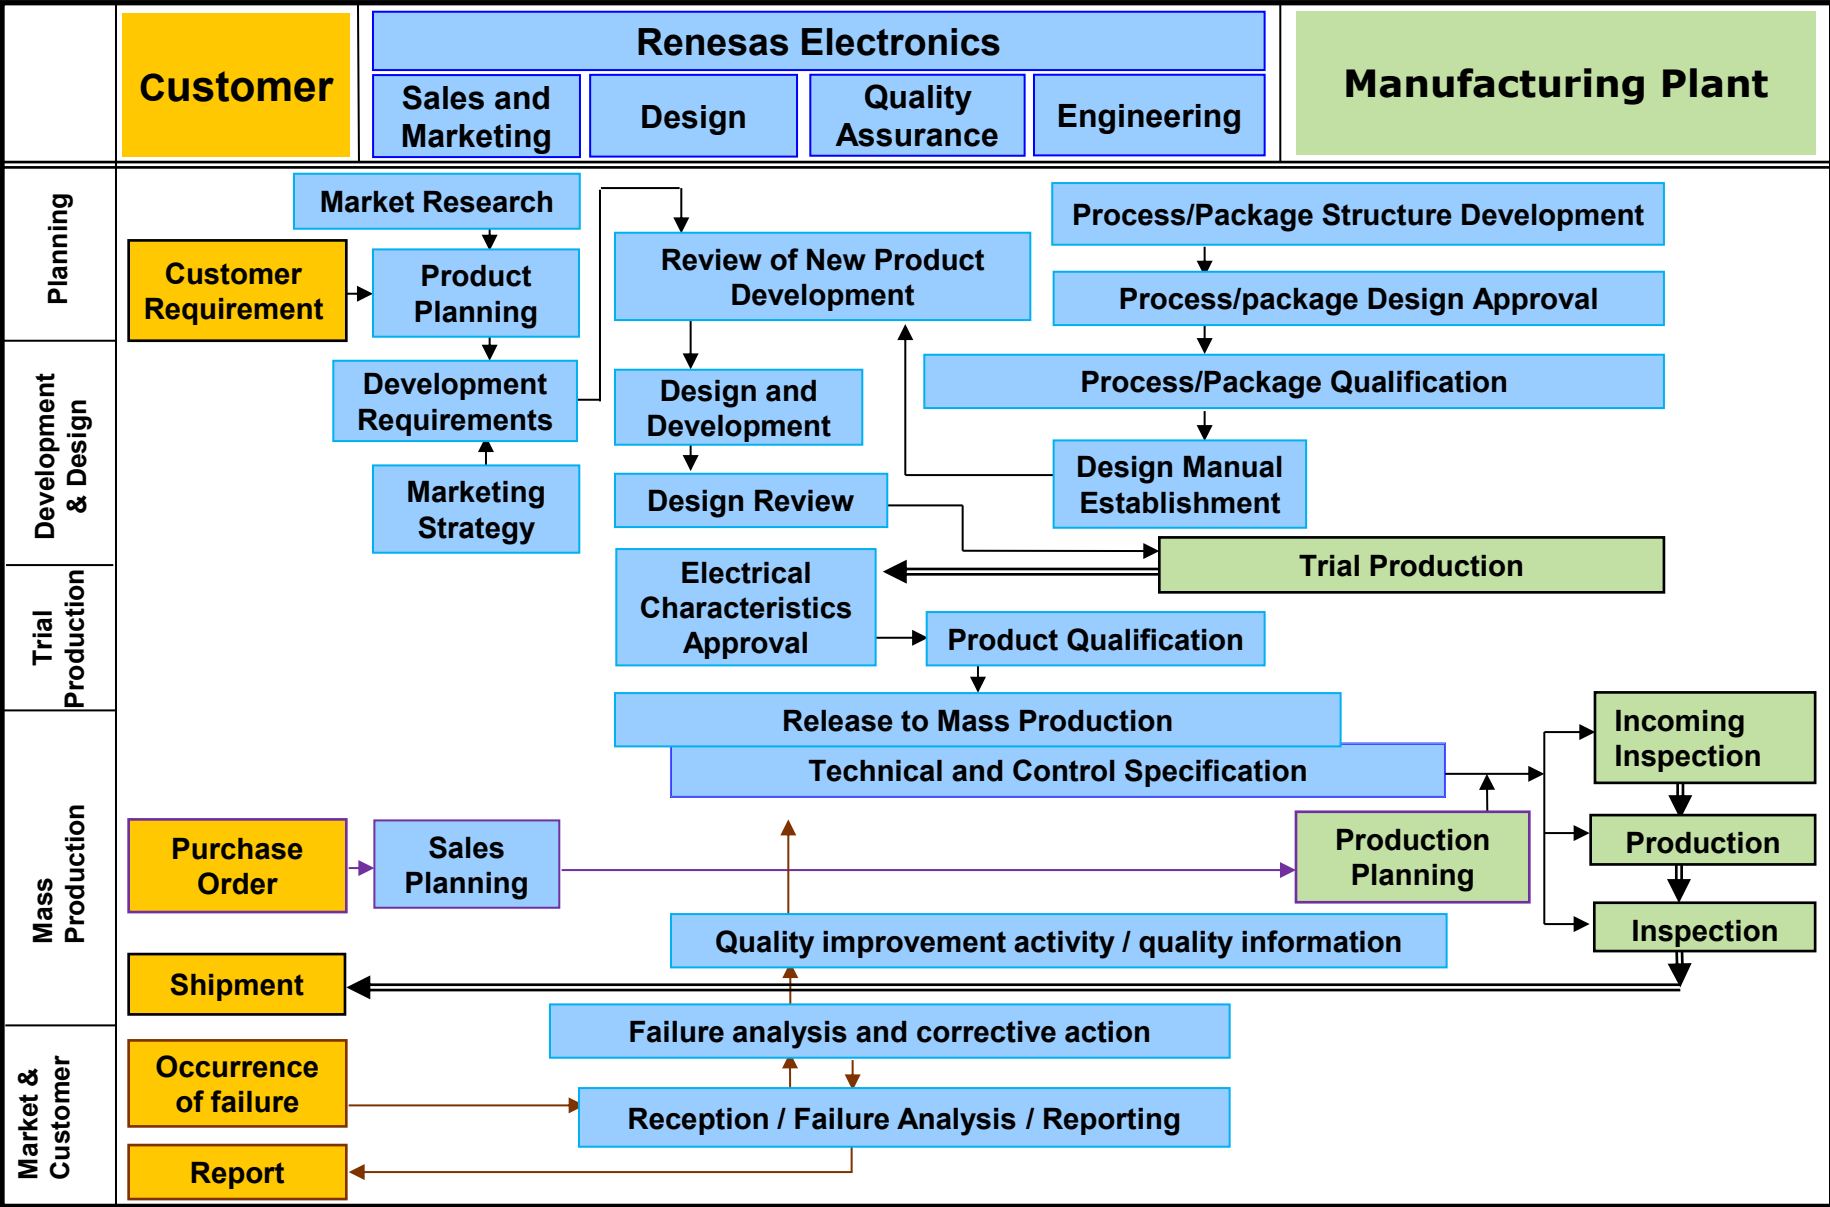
Customer

Renesas Electronics

Sales and Marketing

Design

Quality Assurance

Engineering

Manufacturing Plant

Planning

Development & Design

Trial Production

Mass Production

Market & Customer

Market Research

Customer Requirement

Product Planning

Development Requirements

Marketing Strategy

Review of New Product Development

Design and Development

Design Review

Process/Package Structure Development

Process/package Design Approval

Process/Package Qualification

Design Manual Establishment

Trial Production

Electrical Characteristics Approval

Product Qualification

Release to Mass Production

Technical and Control Specification

Incoming Inspection

Production

Inspection

Purchase Order

Sales Planning

Production Planning

Quality improvement activity / quality information

Shipment

Failure analysis and corrective action

Occurrence of failure

Reception / Failure Analysis / Reporting

Report